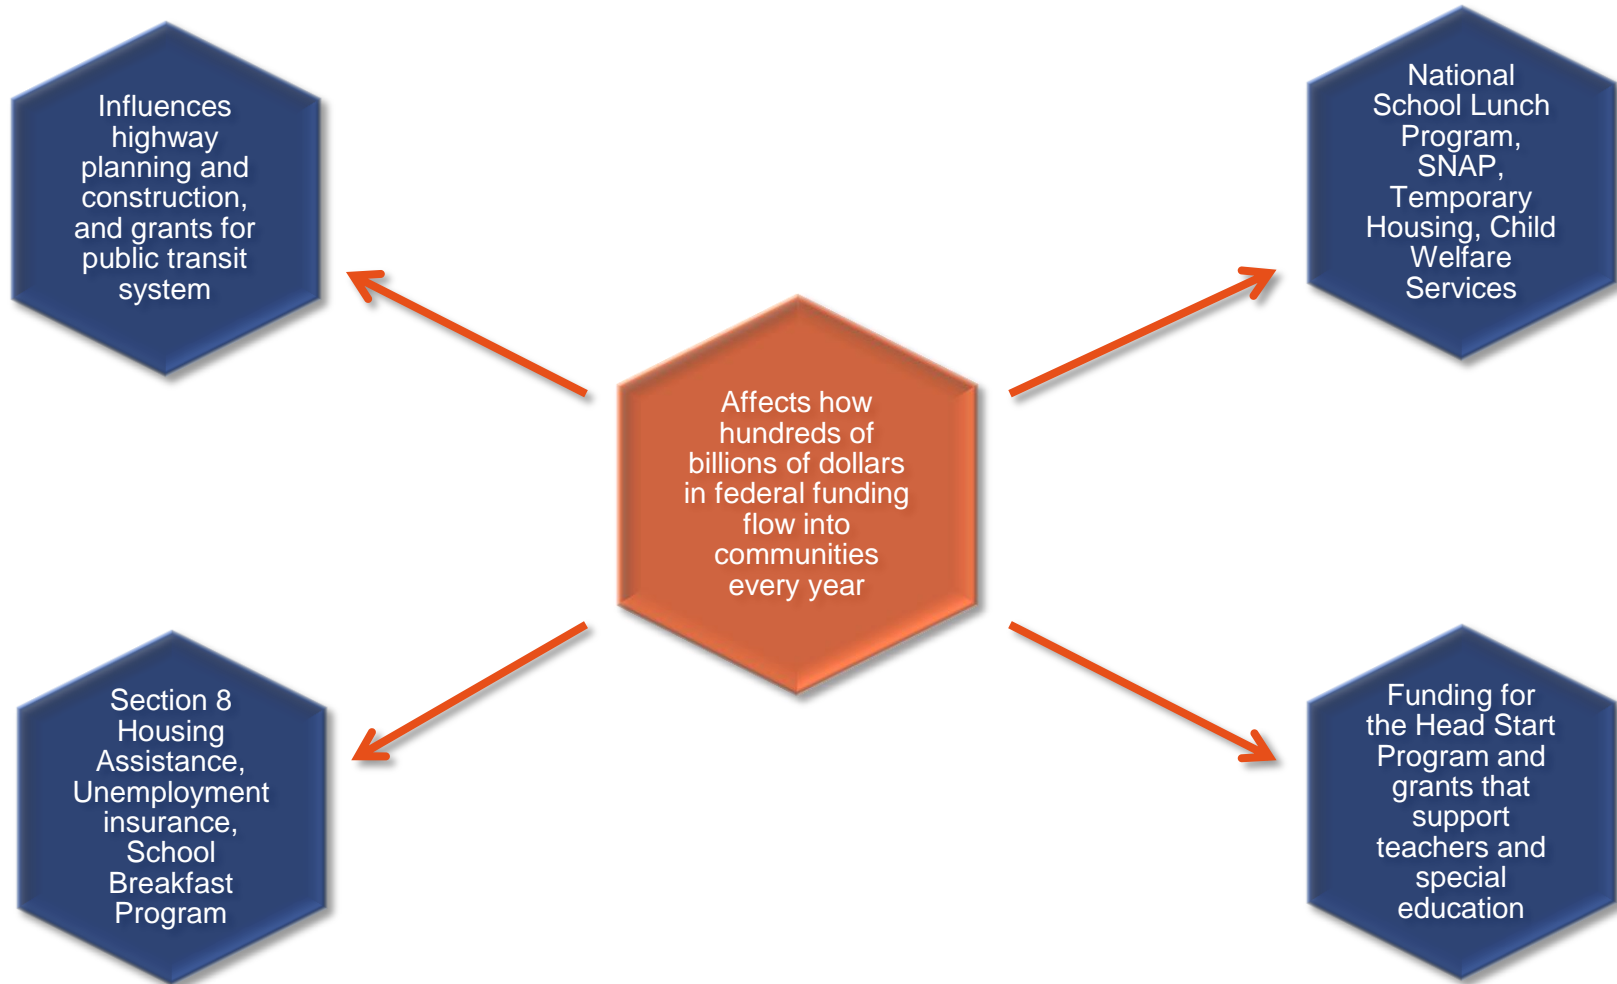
Influences highway planning and construction, and grants for public transit system

National School Lunch Program, SNAP, Temporary Housing, Child Welfare Services

Affects how hundreds of billions of dollars in federal funding flow into communities every year

Section 8 Housing Assistance, Unemployment insurance, School Breakfast Program

Funding for the Head Start Program and grants that support teachers and special education